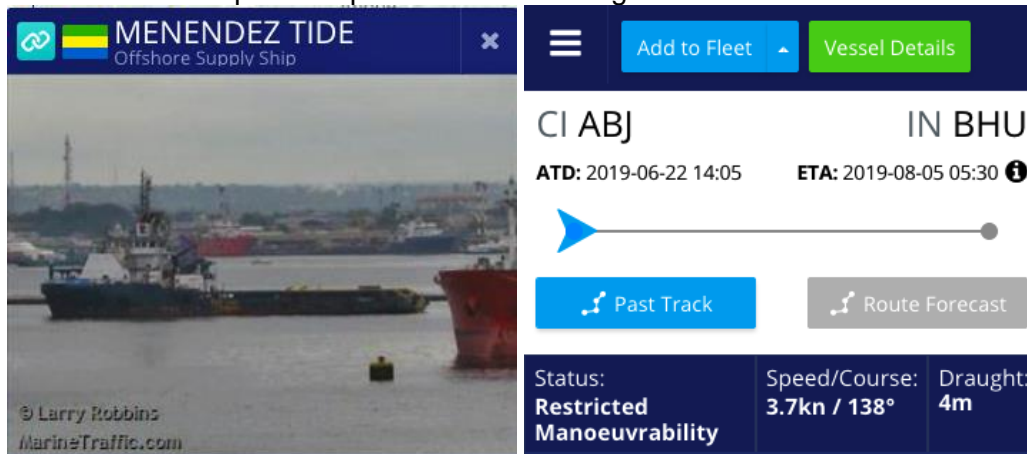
MENENDEZ TIDE
Offshore Supply Ship

© Larry Robbins
MarineTraffic.com

Add to Fleet
Vessel Details

CI ABJ
IN BHU

ATD: 2019-06-22 14:05
ETA: 2019-08-05 05:30

Past Track
Route Forecast

Status:
Restricted Manoeuvrability

Speed/Course:
3.7kn / 138°

Draught:
4m